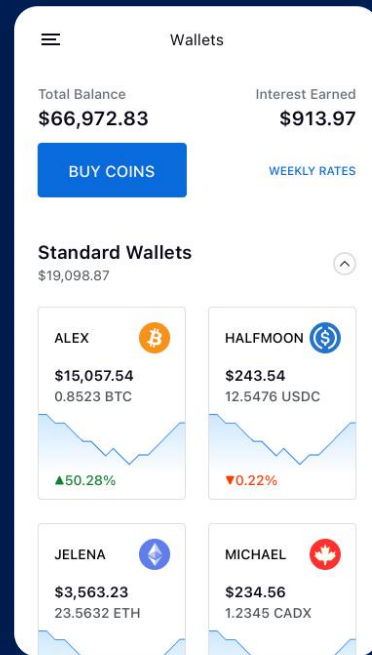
Wallets

Total Balance
$66,972.83

Interest Earned
$913.97

BUY COINS

WEEKLY RATES

Standard Wallets
$19,098.87

ALEX
$15,057.54
0.8523 BTC
▲50.28%

HALFMOON
$243.54
12.5476 USDC
▼0.22%

JELENA
$3,563.23
23.5632 ETH

MICHAEL
$234.56
1.2345 CADX